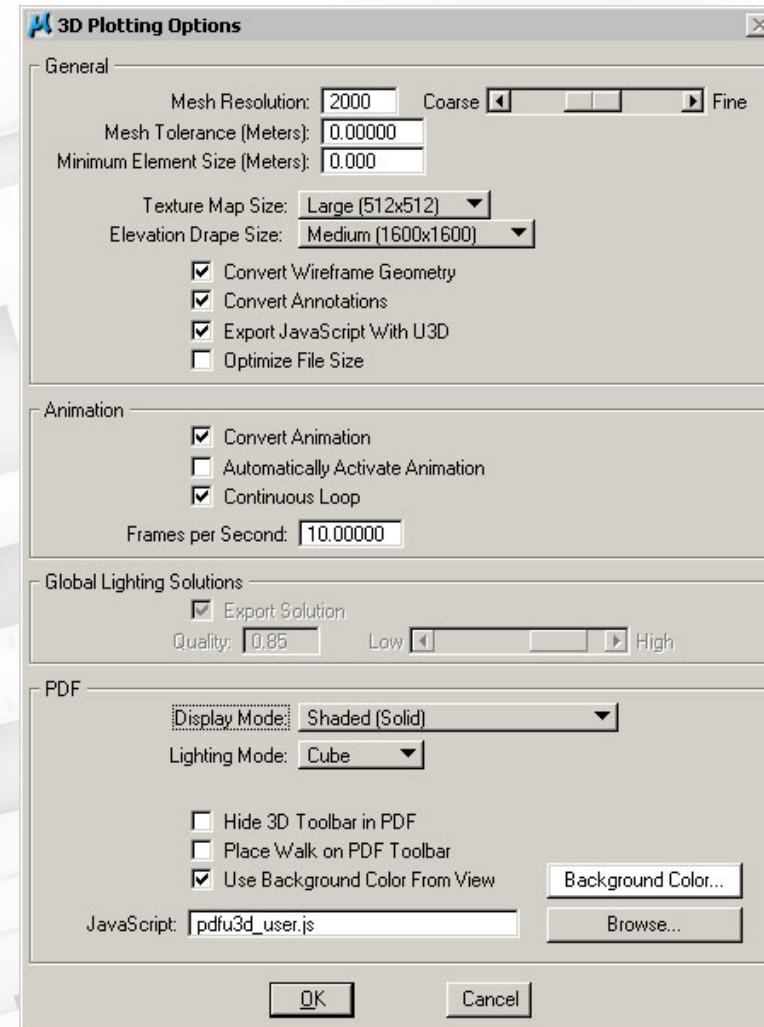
3D Plotting Options

General

Mesh Resolution: 2000 Coarse Fine

Mesh Tolerance (Meters): 0.00000

Minimum Element Size (Meters): 0.000

Texture Map Size: Large (512x512)

Elevation Drape Size: Medium (1600x1600)

☑ Convert Wireframe Geometry

☑ Convert Annotations

☑ Export JavaScript With U3D

☐ Optimize File Size

Animation

☑ Convert Animation

☐ Automatically Activate Animation

☑ Continuous Loop

Frames per Second: 10.00000

Global Lighting Solutions

☑ Export Solution

Quality: 0.85 Low High

PDF

Display Mode: Shaded (Solid)

Lighting Mode: Cube

☐ Hide 3D Toolbar in PDF

☐ Place Walk on PDF Toolbar

☑ Use Background Color From View

Background Color...

JavaScript: pdfu3d_user.js

Browse...

OK

Cancel